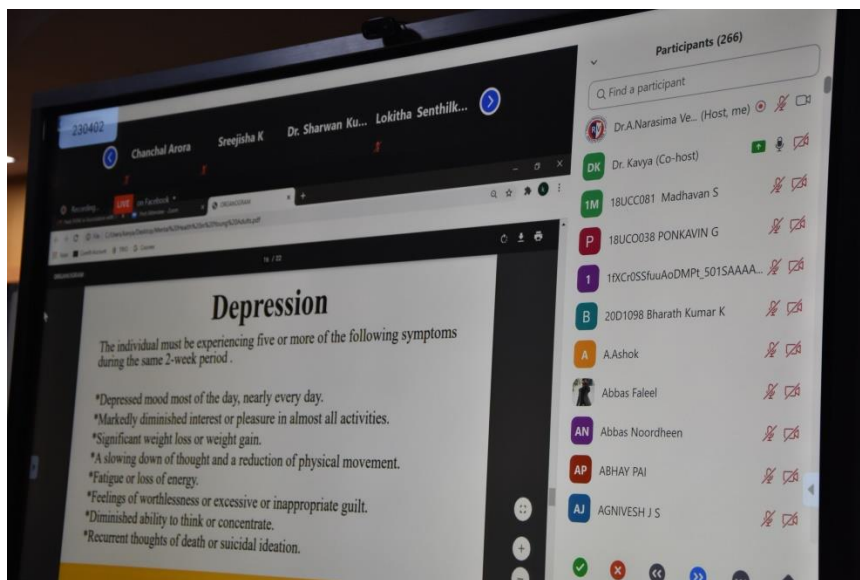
230402

Chanchal Arora

Sreejisha K

Dr. Sharwan Ku...

Lokitha Senthilk...

Recording...

LIVE on Facebook

16 / 22

Depression

The individual must be experiencing five or more of the following symptoms during the same 2-week period .

*Depressed mood most of the day, nearly every day.
*Markedly diminished interest or pleasure in almost all activities.
*Significant weight loss or weight gain.
*A slowing down of thought and a reduction of physical movement.
*Fatigue or loss of energy.
*Feelings of worthlessness or excessive or inappropriate guilt.
*Diminished ability to think or concentrate.
*Recurrent thoughts of death or suicidal ideation.

Participants (266)

Find a participant

Dr.A.Narasima Ve... (Host, me)

DK Dr. Kavya (Co-host)

1M 18UCC081 Madhavan S

P 18UCO038 PONKAVIN G

1 1fXCr0SSfuuAoDMPt_501SAAAA...

B 20D1098 Bharath Kumar K

A A.Ashok

Abbas Faleel

AN Abbas Noordheen

AP ABHAY PAI

AJ AGNIVESH J S